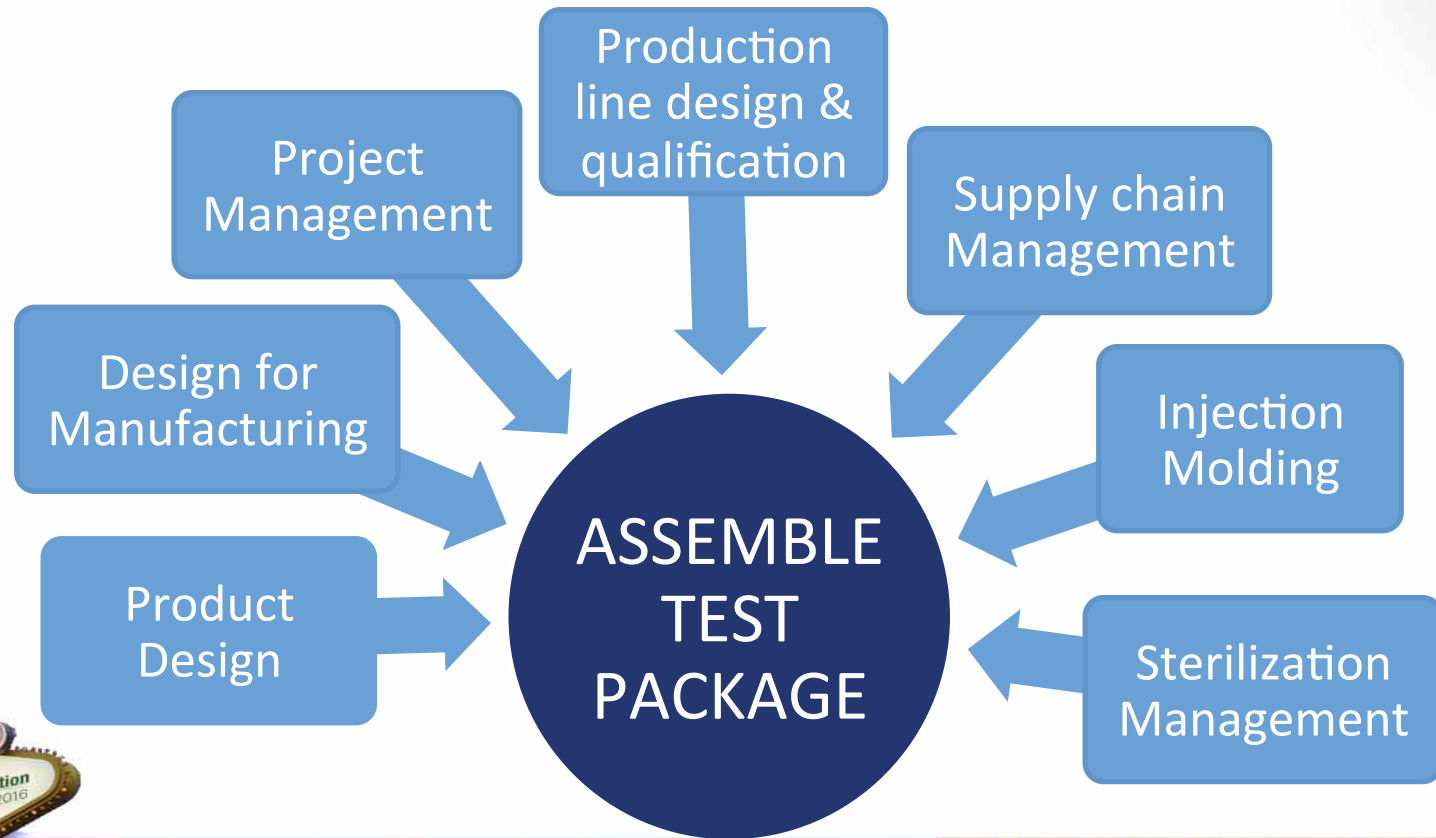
Production line design & qualification

Project Management

Supply chain Management

Design for Manufacturing

Injection Molding

Product Design

ASSEMBLE TEST PACKAGE

Sterilization Management

tion
2016